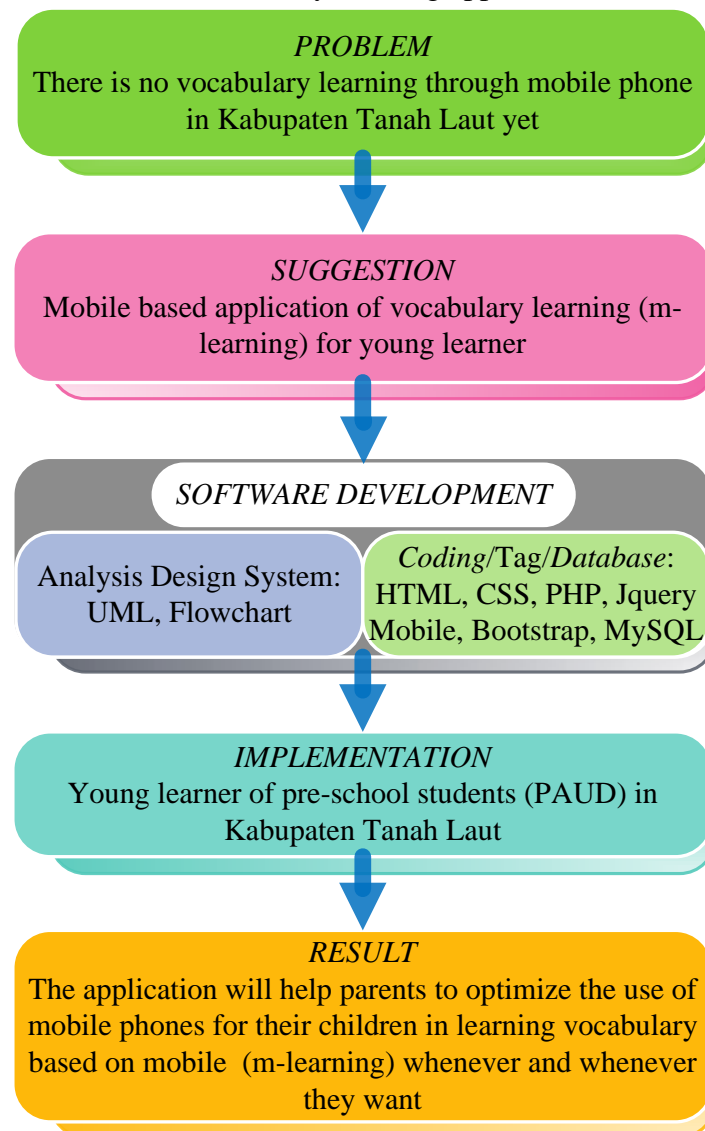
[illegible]

PROBLEM
There is no vocabulary learning through mobile phone in Kabupaten Tanah Laut yet

SUGGESTION
Mobile based application of vocabulary learning (m-learning) for young learner

SOFTWARE DEVELOPMENT

Analysis Design System: UML, Flowchart

Coding/Tag/Database: HTML, CSS, PHP, Jquery Mobile, Bootstrap, MySQL

IMPLEMENTATION
Young learner of pre-school students (PAUD) in Kabupaten Tanah Laut

RESULT
The application will help parents to optimize the use of mobile phones for their children in learning vocabulary based on mobile (m-learning) whenever and whenever they want